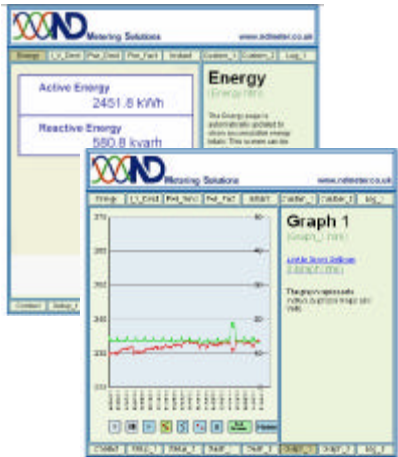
ND Metering Solutions
www.ndmeter.co.uk

Energy
Active Energy
2451.8 kWh
Reactive Energy
580.8 kvarh

Energy
(Energy.htm)

The Energy page is automatically updated to show accumulative energy totals. This screen can be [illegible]

ND Metering Solutions
www.ndmeter.co.uk

Graph 1
(Graph_1.htm)

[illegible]
(Graph1.htm)

The graph represents
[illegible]

270
260
250
240
230
220
60
40
20
0
-20
-40
-60